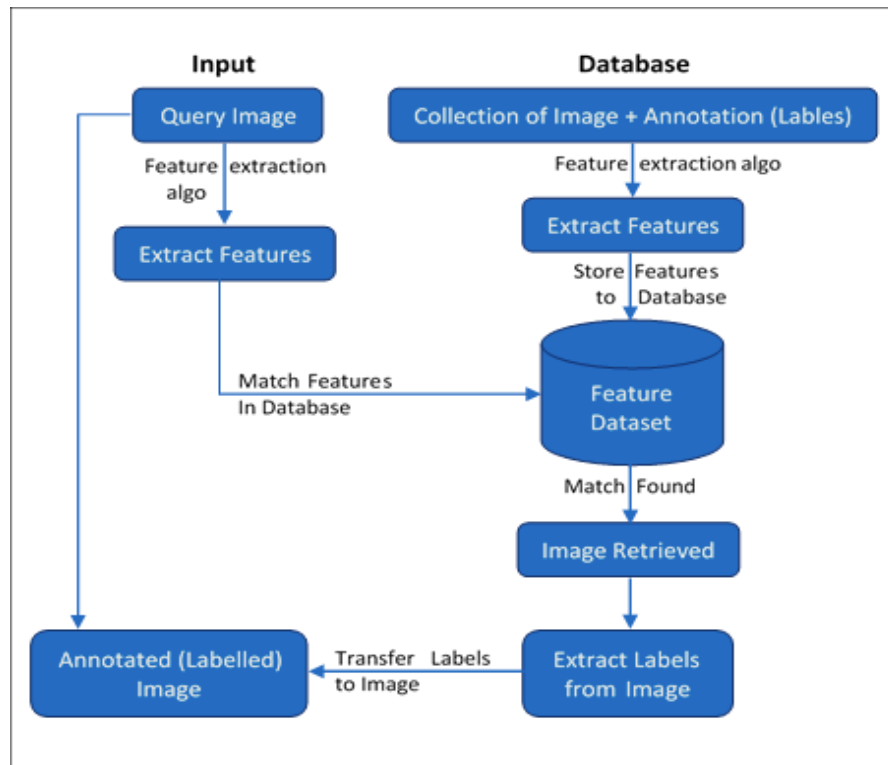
Input

Database

Query Image

Collection of Image + Annotation (Lables)

Feature extraction algo

Feature extraction algo

Extract Features

Extract Features

Store Features to Database

Match Features In Database

Feature Dataset

Match Found

Image Retrieved

Annotated (Labelled) Image

Transfer Labels to Image

Extract Labels from Image